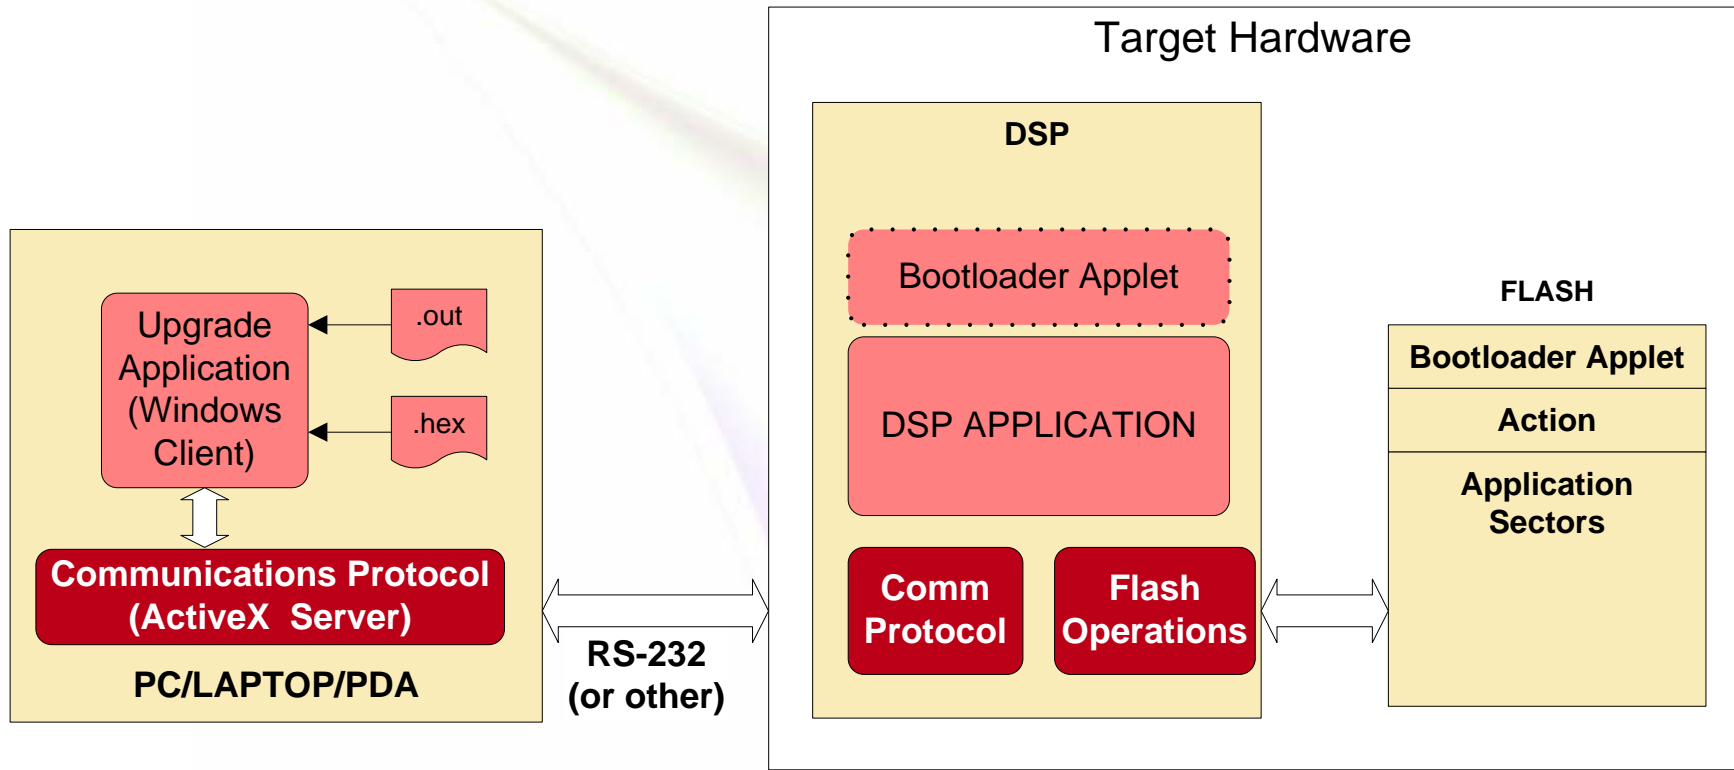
Target Hardware

Upgrade Application (Windows Client)

.out

.hex

Communications Protocol (ActiveX Server)

PC/LAPTOP/PDA

RS-232 (or other)

DSP

Bootloader Applet

DSP APPLICATION

Comm Protocol

Flash Operations

FLASH

| Bootloader Applet |
|---|
| Action |
| Application Sectors |